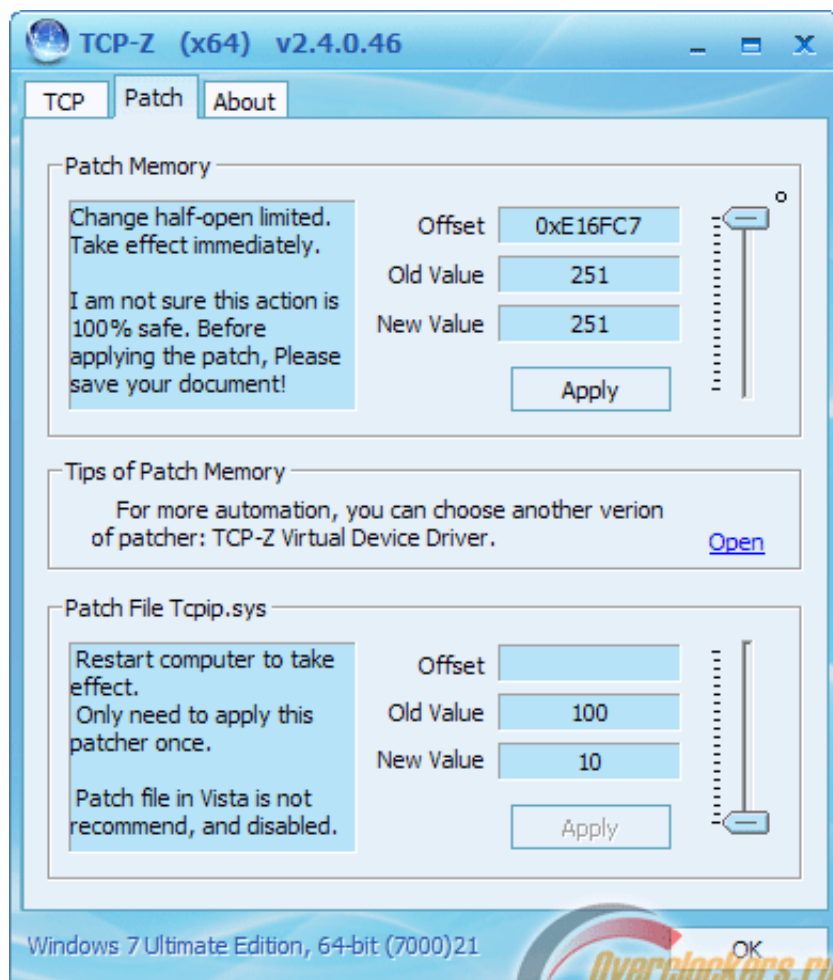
TCP-Z (x64) v2.4.0.46

TCP
Patch
About

Patch Memory

Change half-open limited. Take effect immediately.

I am not sure this action is 100% safe. Before applying the patch, Please save your document!

Offset 0xE16FC7
Old Value 251
New Value 251
Apply

Tips of Patch Memory

For more automation, you can choose another verion of patcher: TCP-Z Virtual Device Driver.
Open

Patch File Tcpip.sys

Restart computer to take effect.
Only need to apply this patcher once.

Patch file in Vista is not recommend, and disabled.

Offset
Old Value 100
New Value 10
Apply

Windows 7 Ultimate Edition, 64-bit (7000)21
OK
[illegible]